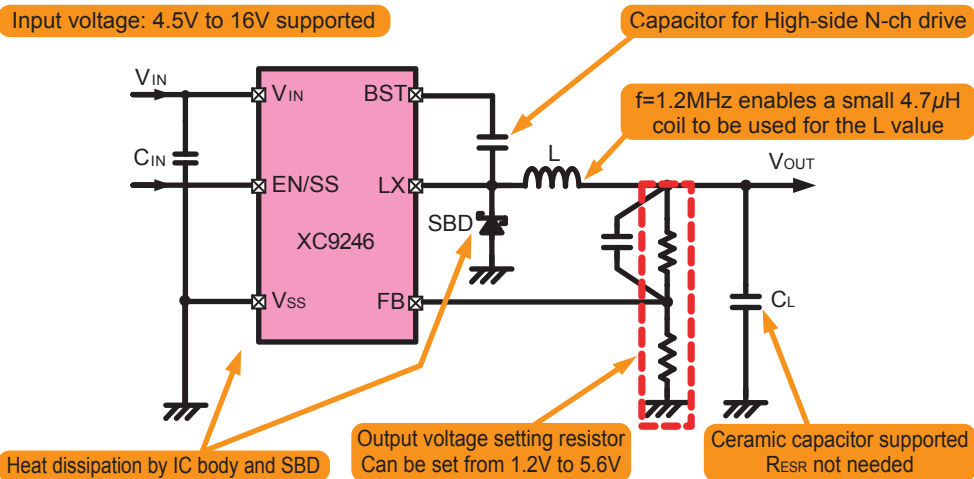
Input voltage: 4.5V to 16V supported

Capacitor for High-side N-ch drive

f=1.2MHz enables a small 4.7$\mu$H coil to be used for the L value

VIN

CIN

VIN

EN/SS

VSS

BST

LX

FB

XC9246

SBD

L

VOUT

CL

Heat dissipation by IC body and SBD

Output voltage setting resistor
Can be set from 1.2V to 5.6V

Ceramic capacitor supported
RESR not needed